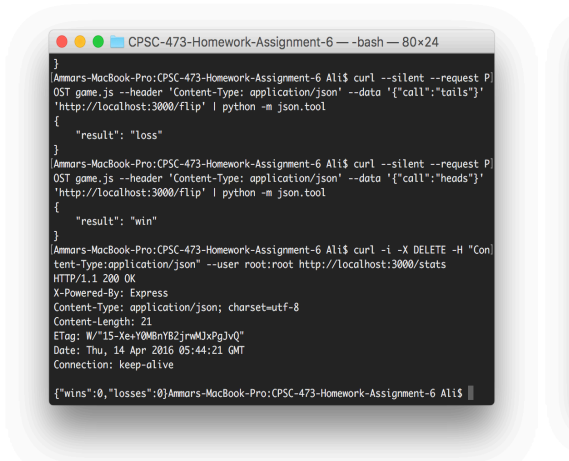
CPSC-473-Homework-Assignment-6 — -bash — 80×24

}
Ammars-MacBook-Pro:CPSC-473-Homework-Assignment-6 Ali$ curl --silent --request POST game.js --header 'Content-Type: application/json' --data '{"call":"tails"}' 'http://localhost:3000/flip' | python -m json.tool
{
    "result": "loss"
}
Ammars-MacBook-Pro:CPSC-473-Homework-Assignment-6 Ali$ curl --silent --request POST game.js --header 'Content-Type: application/json' --data '{"call":"heads"}' 'http://localhost:3000/flip' | python -m json.tool
{
    "result": "win"
}
Ammars-MacBook-Pro:CPSC-473-Homework-Assignment-6 Ali$ curl -i -X DELETE -H "Content-Type:application/json" --user root:root http://localhost:3000/stats
HTTP/1.1 200 OK
X-Powered-By: Express
Content-Type: application/json; charset=utf-8
Content-Length: 21
ETag: W/"15-Xe+Y0MBnYB2jrwMJxPgJvQ"
Date: Thu, 14 Apr 2016 05:44:21 GMT
Connection: keep-alive

{"wins":0,"losses":0}Ammars-MacBook-Pro:CPSC-473-Homework-Assignment-6 Ali$